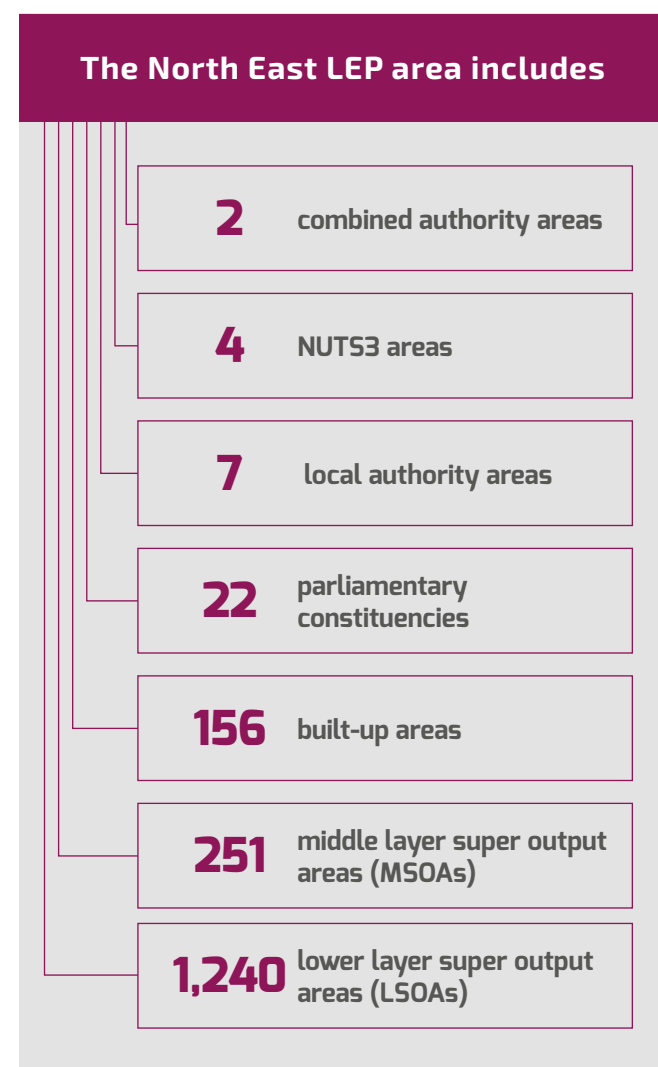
The North East LEP area includes

2 combined authority areas

4 NUTS3 areas

7 local authority areas

22 parliamentary constituencies

156 built-up areas

251 middle layer super output areas (MSOAs)

1,240 lower layer super output areas (LSOAs)